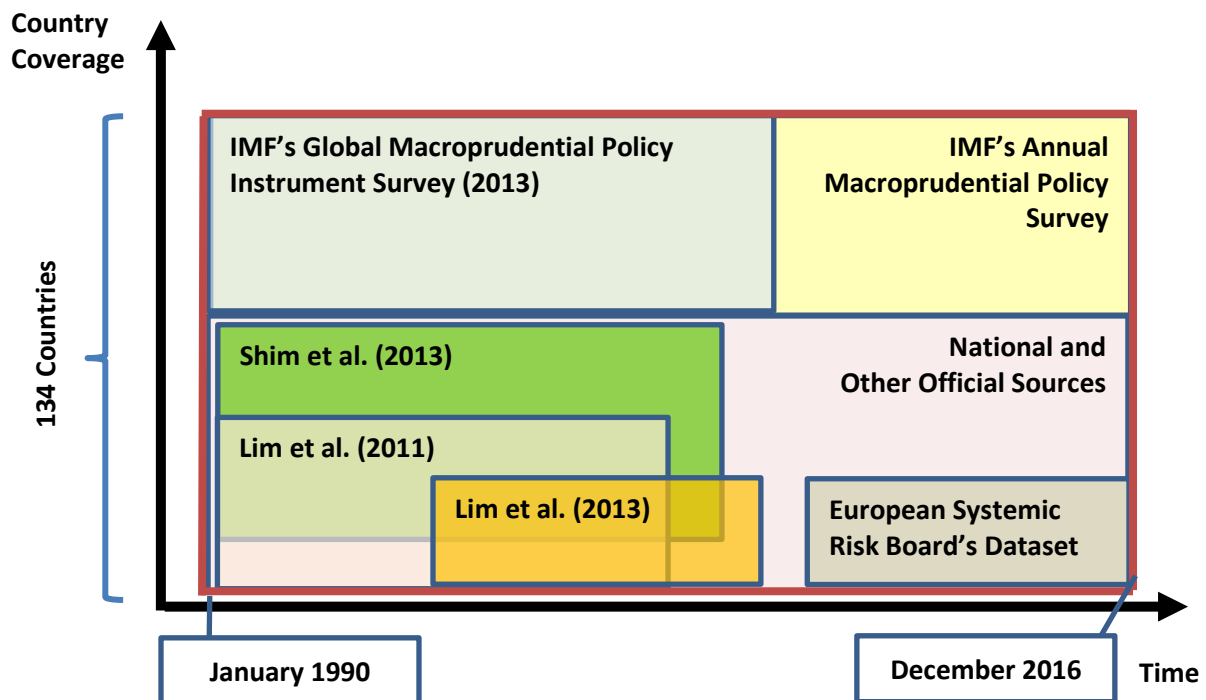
Country Coverage

134 Countries

IMF's Global Macroprudential Policy Instrument Survey (2013)

IMF's Annual Macroprudential Policy Survey

Shim et al. (2013)

National and Other Official Sources

Lim et al. (2011)

Lim et al. (2013)

European Systemic Risk Board's Dataset

January 1990

December 2016

Time